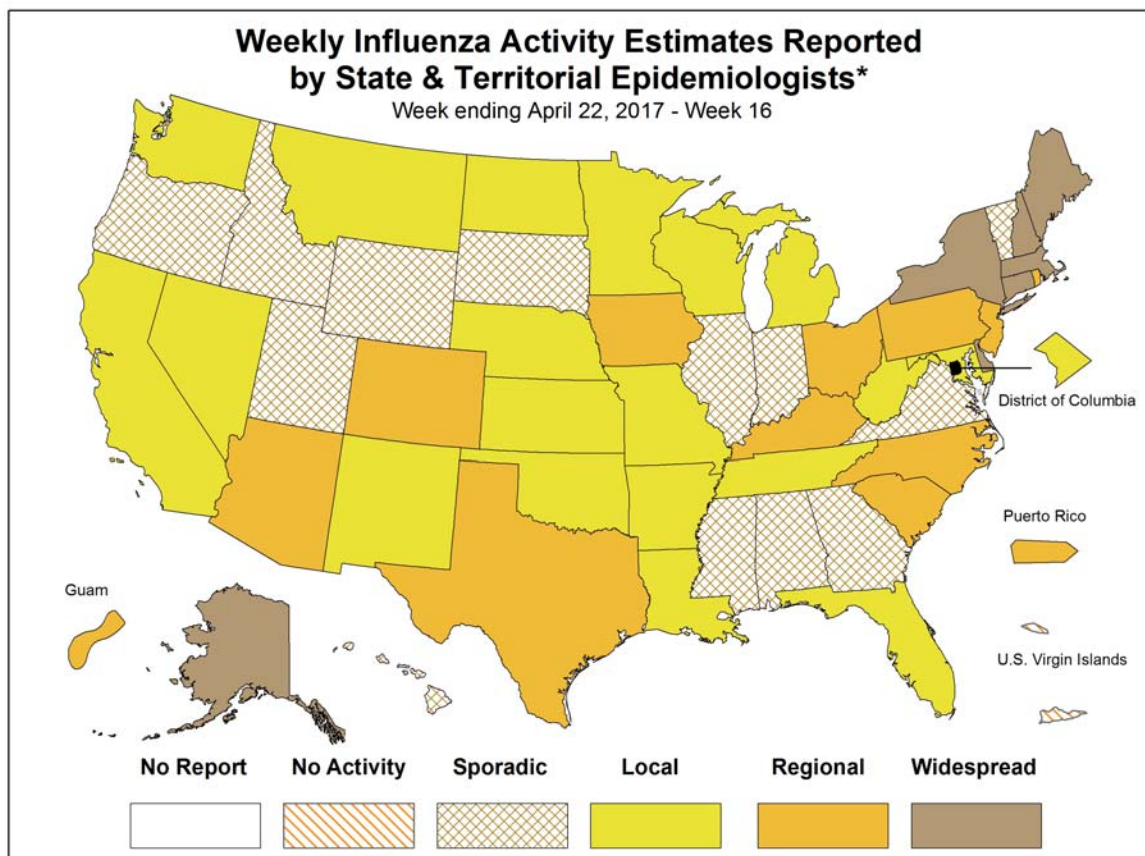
Weekly Influenza Activity Estimates Reported by State & Territorial Epidemiologists*
Week ending April 22, 2017 - Week 16

District of Columbia

Puerto Rico

Guam

U.S. Virgin Islands

No Report
No Activity
Sporadic
Local
Regional
Widespread